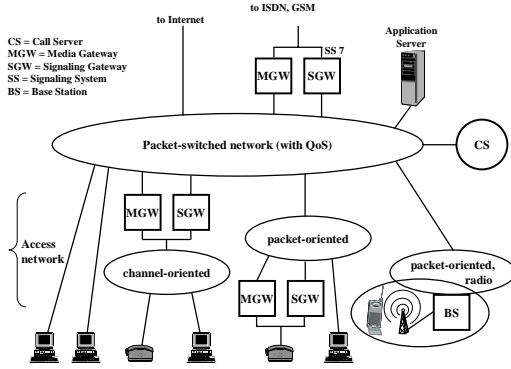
CS = Call Server
MGW = Media Gateway
SGW = Signaling Gateway
SS = Signaling System
BS = Base Station

to Internet

to ISDN, GSM

SS 7

MGW

SGW

Application Server

Packet-switched network (with QoS)

CS

Access network

MGW

SGW

channel-oriented

packet-oriented

MGW

SGW

packet-oriented, radio

BS